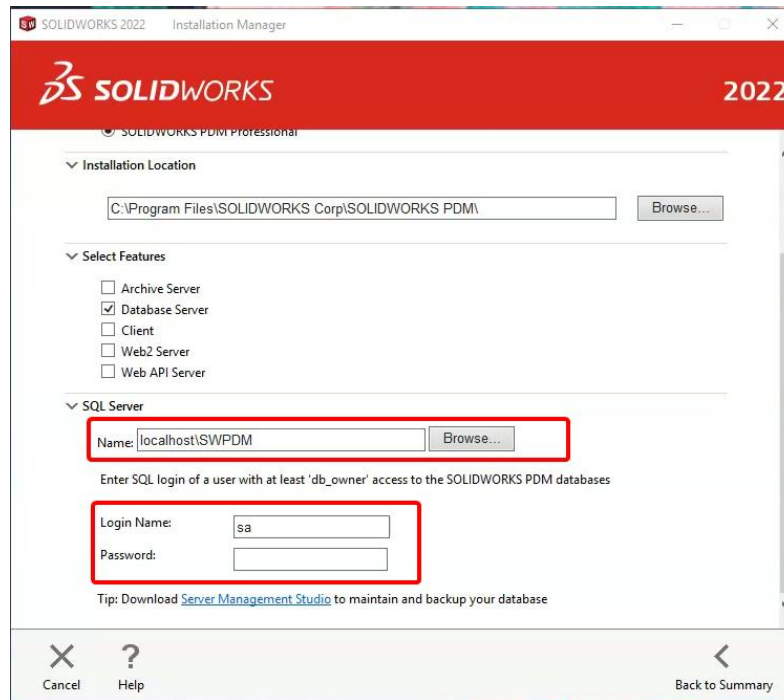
SOLIDWORKS 2022 Installation Manager

SOLIDWORKS 2022

SOLIDWORKS PDM Professional

Installation Location

C:\Program Files\SOLIDWORKS Corp\SOLIDWORKS PDM\

Browse...

Select Features

Archive Server
Database Server
Client
Web2 Server
Web API Server

SQL Server

Name: localhost\SWPDM

Browse...

Enter SQL login of a user with at least 'db_owner' access to the SOLIDWORKS PDM databases

Login Name: sa

Password:

Tip: Download Server Management Studio to maintain and backup your database

Cancel

Help

Back to Summary